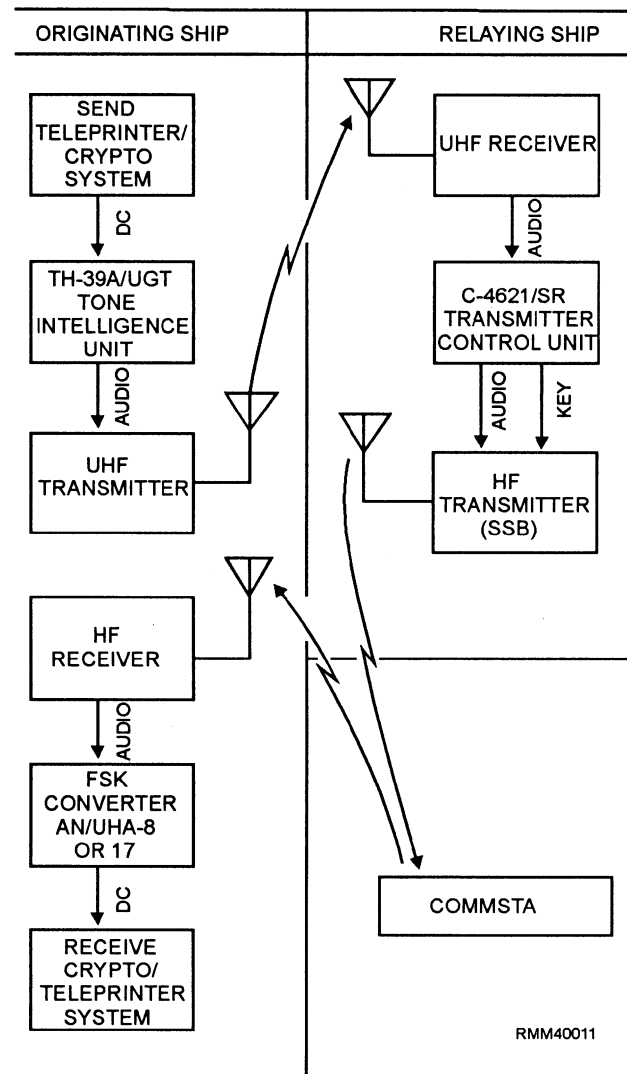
ORIGINATING SHIP

RELAYING SHIP

SEND TELEPRINTER/ CRYPTO SYSTEM

DC

TH-39A/UGT TONE INTELLIGENCE UNIT

AUDIO

UHF TRANSMITTER

UHF RECEIVER

AUDIO

C-4621/SR TRANSMITTER CONTROL UNIT

AUDIO

KEY

HF TRANSMITTER (SSB)

HF RECEIVER

AUDIO

FSK CONVERTER AN/UHA-8 OR 17

DC

RECEIVE CRYPTO/ TELEPRINTER SYSTEM

COMMSTA

RMM40011